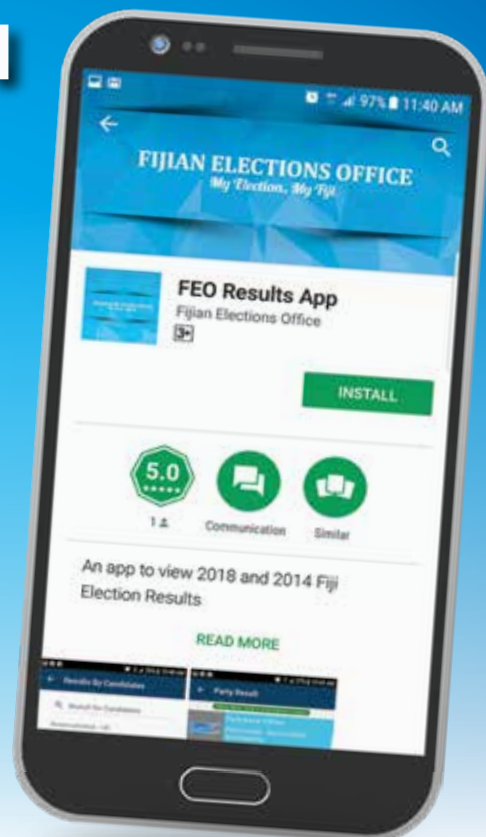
97% 11:40 AM

FIJIAN ELECTIONS OFFICE
My Election, My Fiji

FEO Results App
Fijian Elections Office
3+

INSTALL

5.0
1
Communication
Similar

An app to view 2018 and 2014 Fiji Election Results

READ MORE

Results By Candidates
Search for Candidates

Party Result